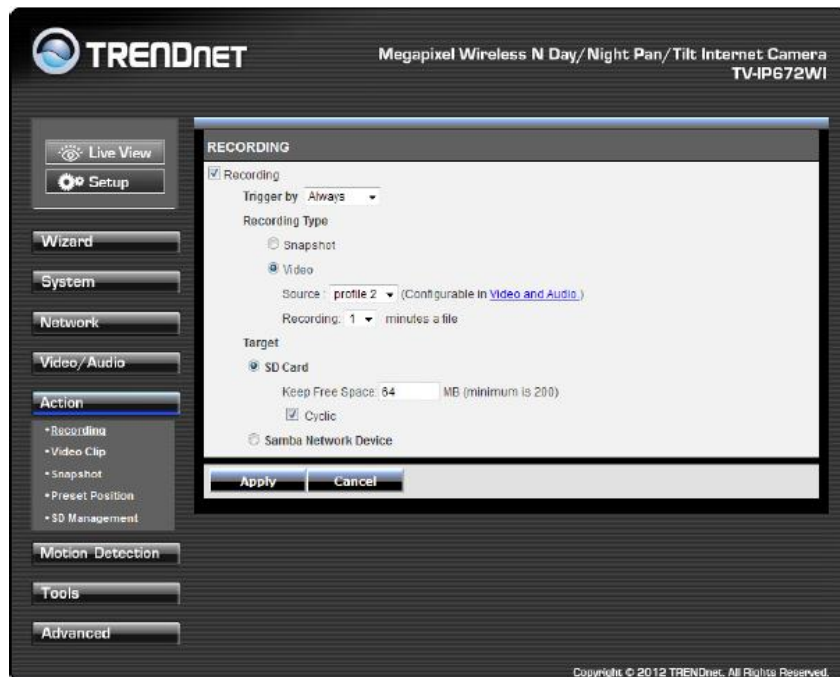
TRENDnet

Megapixel Wireless N Day/Night Pan/Tilt Internet Camera
TV-IP672WI

Live View
Setup

Wizard
System
Network
Video/Audio
Action
•Recording
•Video Clip
•Snapshot
•Preset Position
•SD Management
Motion Detection
Tools
Advanced

RECORDING

Recording
Trigger by Always
Recording Type
Snapshot
Video
Source : profile 2 (Configurable in Video and Audio.)
Recording: 1 minutes a file
Target
SD Card
Keep Free Space: 64 MB (minimum is 200)
Cyclic
Samba Network Device

Apply Cancel

Copyright © 2012 TRENDnet. All Rights Reserved.